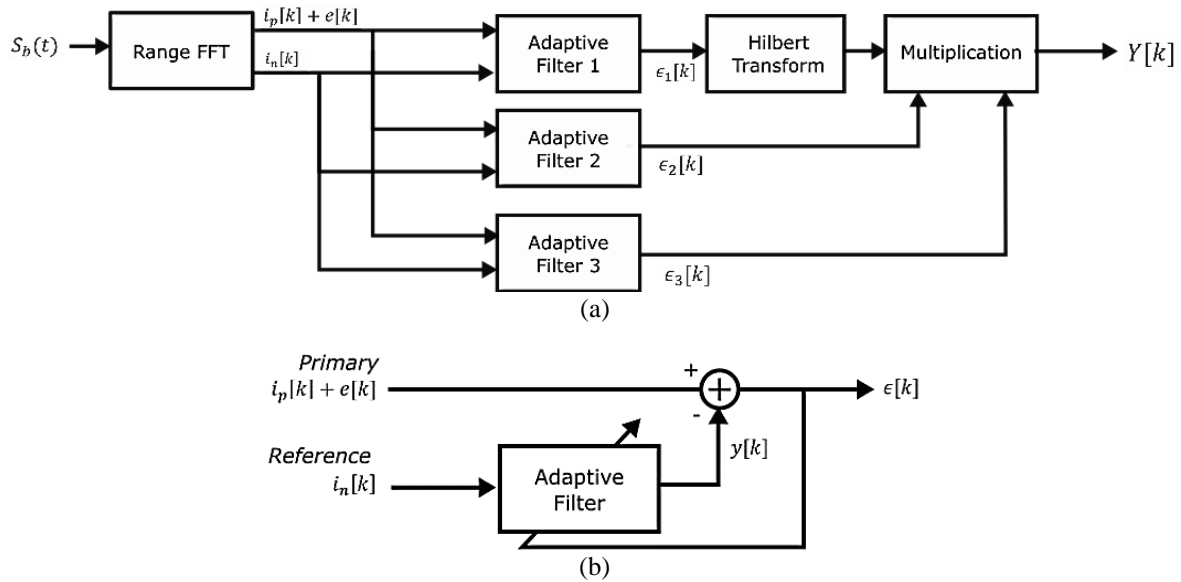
$S_b(t)$

Range FFT

$i_p[k] + e[k]$

$i_n[k]$

Adaptive Filter 1

$\epsilon_1[k]$

Hilbert Transform

Multiplication

$Y[k]$

Adaptive Filter 2

$\epsilon_2[k]$

Adaptive Filter 3

$\epsilon_3[k]$

(a)

Primary
$i_p[k] + e[k]$

+

-

$\epsilon[k]$

Reference
$i_n[k]$

Adaptive Filter

$y[k]$

(b)